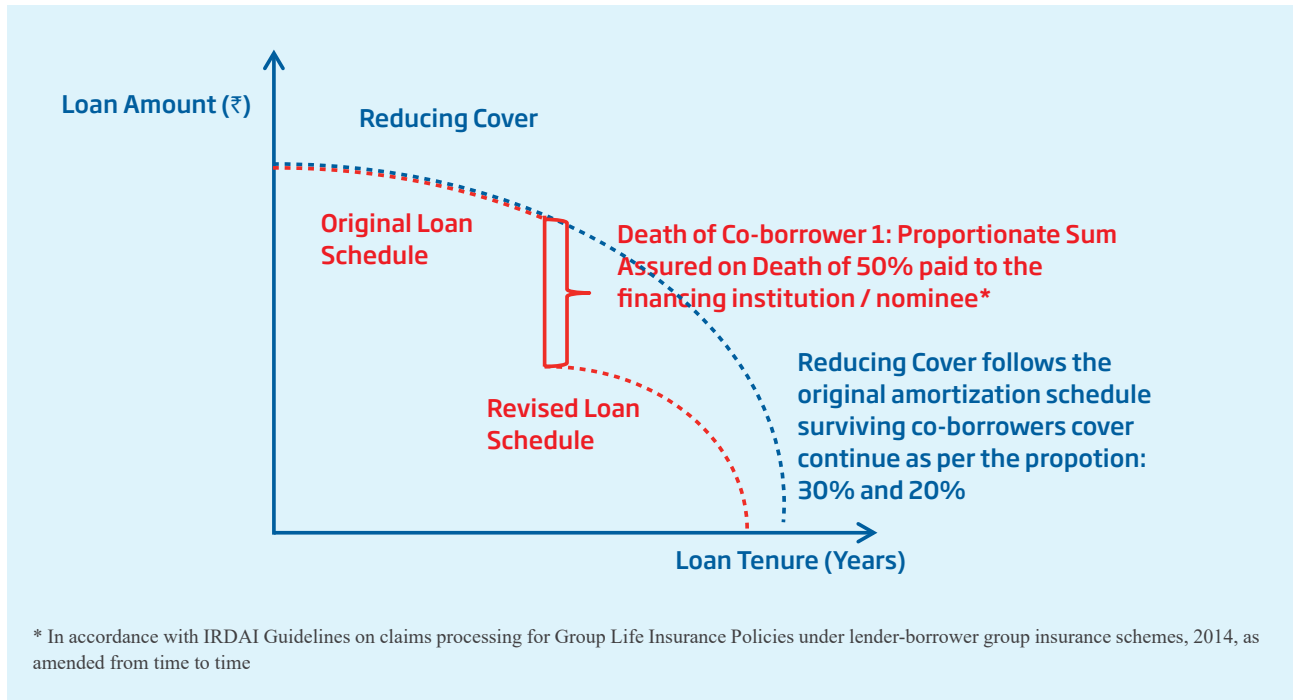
Loan Amount (₹)

Reducing Cover

Original Loan Schedule

Death of Co-borrower 1: Proportionate Sum Assured on Death of 50% paid to the financing institution / nominee*

Reducing Cover follows the original amortization schedule surviving co-borrowers cover continue as per the propotion: 30% and 20%

Revised Loan Schedule

Loan Tenure (Years)

* In accordance with IRDAI Guidelines on claims processing for Group Life Insurance Policies under lender-borrower group insurance schemes, 2014, as amended from time to time